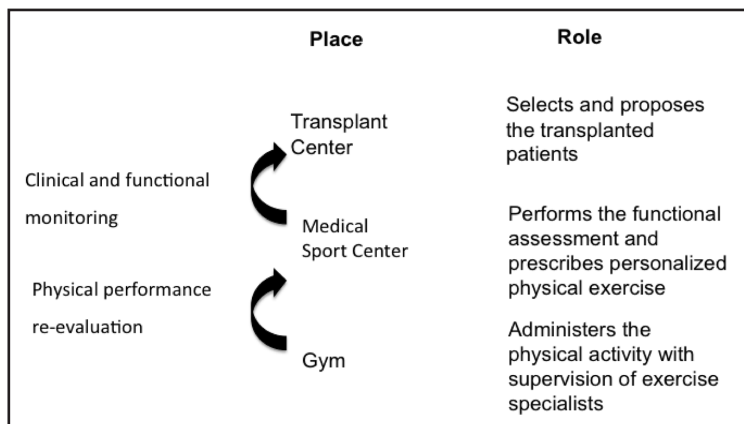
Place

Role

Transplant Center

Selects and proposes the transplanted patients

Clinical and functional monitoring

Medical Sport Center

Performs the functional assessment and prescribes personalized physical exercise

Physical performance re-evaluation

Gym

Administers the physical activity with supervision of exercise specialists